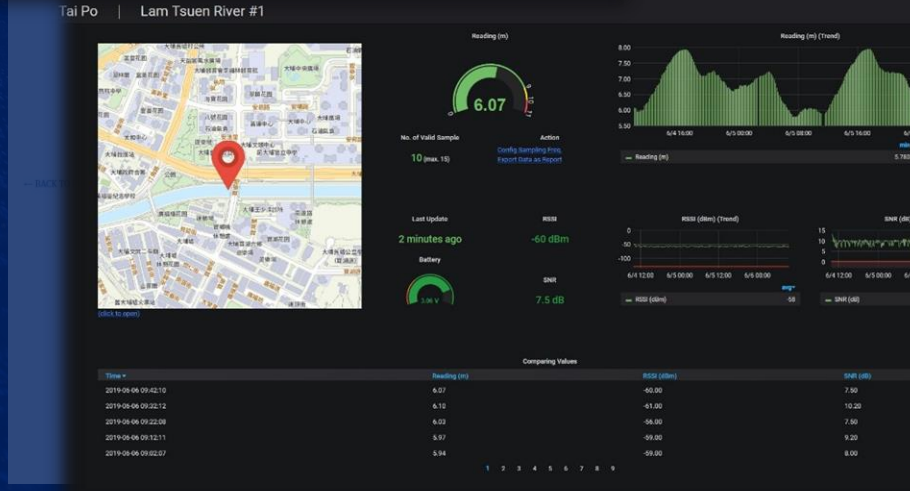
Tai Po | Lam Tsuen River #1

← BACK T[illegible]

(click to open)

Reading (m)

6.07

No. of Valid Sample

10 (max. 15)

Action

Config Sampling Pro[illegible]

Export Data as Report

Last Update

2 minutes ago

RSSI

-60 dBm

Battery

3.06 V

SNR

7.5 dB

Reading (m) (Trend)

8.00
7.50
7.00
6.50
6.00
5.50

6/4 16:00 6/5 00:00 6/5 08:00 6/5 16:00

Reading (m) 5.78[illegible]

RSSI (dBm) (Trend)

0
-50
-100

6/4 12:00 6/5 00:00 6/5 12:00 6/6 00:00

RSSI (dbm) -58

SNR (d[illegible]

15
10
5
0

6/4 12:00 6/5 00:00

SNR (dB)

Comparing Values

| Time | Reading (m) | RSSI (dBm) | SNR (dB) |
|---|---|---|---|
| 2019-06-06 09:42:10 | 6.07 | -60.00 | 7.50 |
| 2019-06-06 09:32:12 | 6.10 | -61.00 | 10.20 |
| 2019-06-06 09:22:08 | 6.03 | -56.00 | 7.50 |
| 2019-06-06 09:12:11 | 5.97 | -59.00 | 9.20 |
| 2019-06-06 09:02:07 | 5.94 | -59.00 | 8.00 |

1 2 3 4 5 6 7 8 9